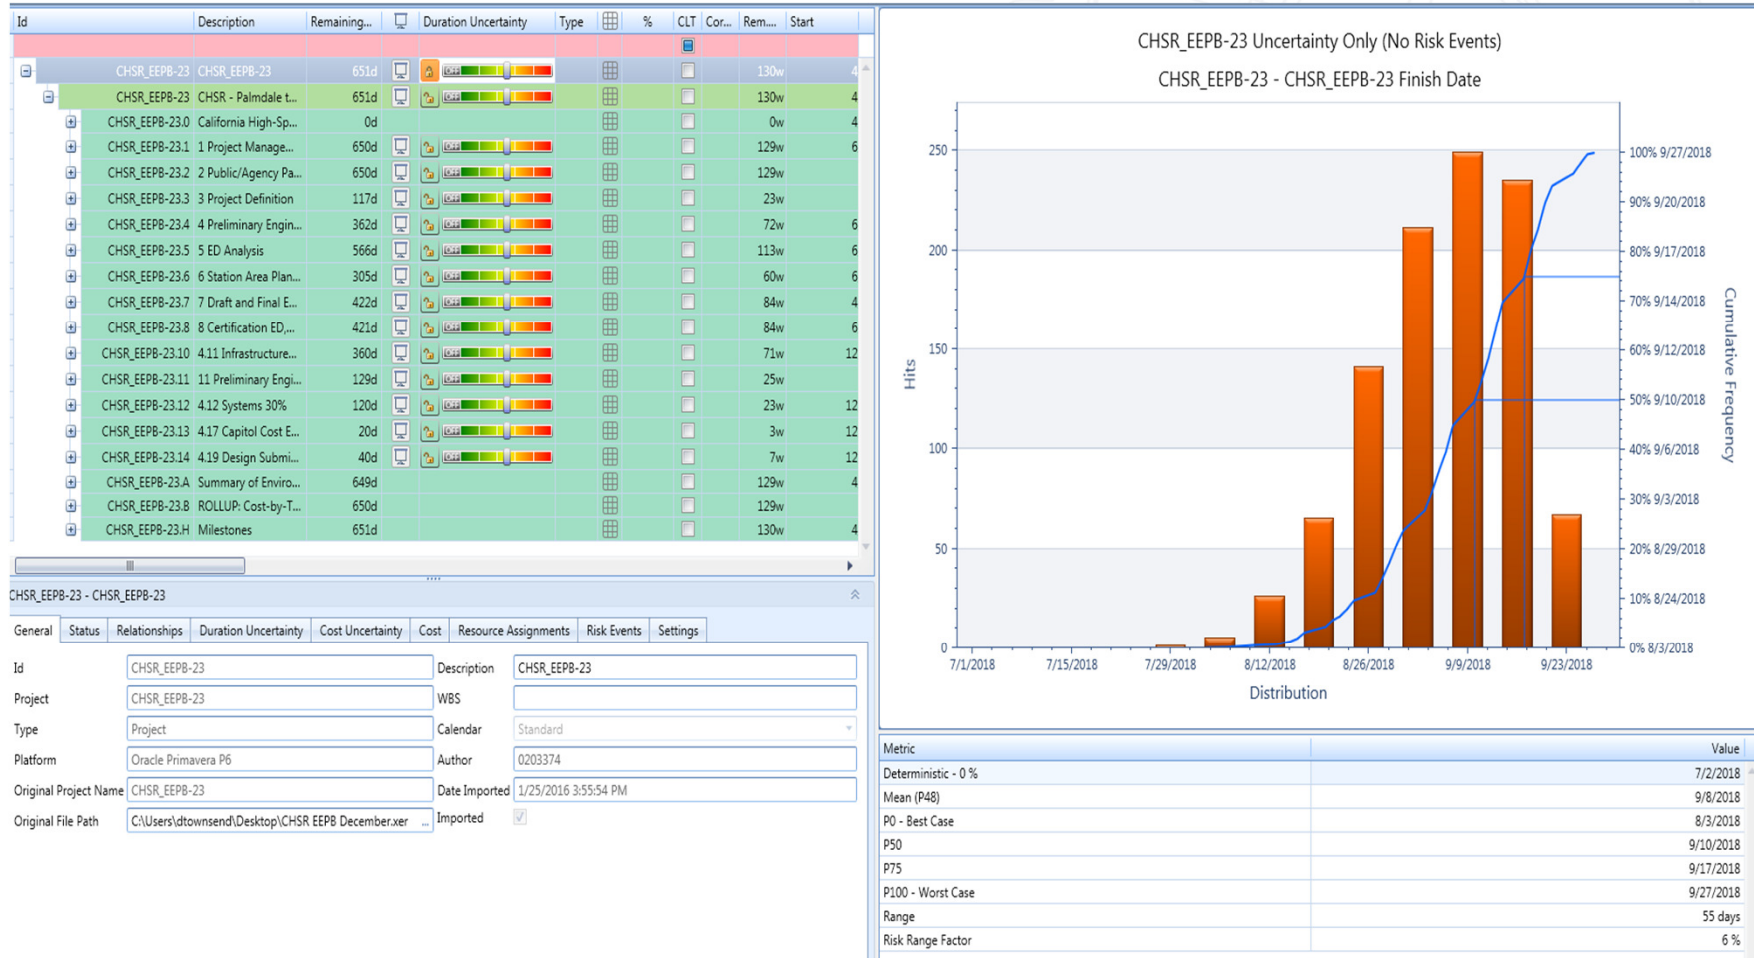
| Id | Description | Remaining... | Duration Uncertainty | Type | % | CLT | Cor... | Rem... | Start |
|---|---|---|---|---|---|---|---|---|---|
| CHSR_EEPB-23 | CHSR_EEPB-23 | 651d | | | | | | 130w | 4 |
| CHSR_EEPB-23 | CHSR - Palmdale t... | 651d | | | | | | 130w | 4 |
| CHSR_EEPB-23.0 | California High-Sp... | 0d | | | | | | 0w | 4 |
| CHSR_EEPB-23.1 | 1 Project Manage... | 650d | | | | | | 129w | 6 |
| CHSR_EEPB-23.2 | 2 Public/Agency Pa... | 650d | | | | | | 129w | |
| CHSR_EEPB-23.3 | 3 Project Definition | 117d | | | | | | 23w | |
| CHSR_EEPB-23.4 | 4 Preliminary Engin... | 362d | | | | | | 72w | 6 |
| CHSR_EEPB-23.5 | 5 ED Analysis | 566d | | | | | | 113w | 6 |
| CHSR_EEPB-23.6 | 6 Station Area Plan... | 305d | | | | | | 60w | 6 |
| CHSR_EEPB-23.7 | 7 Draft and Final E... | 422d | | | | | | 84w | 4 |
| CHSR_EEPB-23.8 | 8 Certification ED,... | 421d | | | | | | 84w | 6 |
| CHSR_EEPB-23.10 | 4.11 Infrastructure... | 360d | | | | | | 71w | 12 |
| CHSR_EEPB-23.11 | 11 Preliminary Engi... | 129d | | | | | | 25w | |
| CHSR_EEPB-23.12 | 4.12 Systems 30% | 120d | | | | | | 23w | 12 |
| CHSR_EEPB-23.13 | 4.17 Capitol Cost E... | 20d | | | | | | 3w | 12 |
| CHSR_EEPB-23.14 | 4.19 Design Submi... | 40d | | | | | | 7w | 12 |
| CHSR_EEPB-23.A | Summary of Enviro... | 649d | | | | | | 129w | 4 |
| CHSR_EEPB-23.B | ROLLUP: Cost-by-T... | 650d | | | | | | 129w | |
| CHSR_EEPB-23.H | Milestones | 651d | | | | | | 130w | 4 |

CHSR_EEPB-23 - CHSR_EEPB-23

General | Status | Relationships | Duration Uncertainty | Cost Uncertainty | Cost | Resource Assignments | Risk Events | Settings

Id: CHSR_EEPB-23
Description: CHSR_EEPB-23
Project: CHSR_EEPB-23
WBS:
Type: Project
Calendar: Standard
Platform: Oracle Primavera P6
Author: 0203374
Original Project Name: CHSR_EEPB-23
Date Imported: 1/25/2016 3:55:54 PM
Original File Path: C:\Users\dtownsend\Desktop\CHSR EEPB December.xer
Imported

CHSR_EEPB-23 Uncertainty Only (No Risk Events)
CHSR_EEPB-23 - CHSR_EEPB-23 Finish Date

Hits: 0, 50, 100, 150, 200, 250
Cumulative Frequency: 0% 8/3/2018, 10% 8/24/2018, 20% 8/29/2018, 30% 9/3/2018, 40% 9/6/2018, 50% 9/10/2018, 60% 9/12/2018, 70% 9/14/2018, 80% 9/17/2018, 90% 9/20/2018, 100% 9/27/2018
7/1/2018, 7/15/2018, 7/29/2018, 8/12/2018, 8/26/2018, 9/9/2018, 9/23/2018
Distribution

| Metric | Value |
|---|---|
| Deterministic - 0 % | 7/2/2018 |
| Mean (P48) | 9/8/2018 |
| P0 - Best Case | 8/3/2018 |
| P50 | 9/10/2018 |
| P75 | 9/17/2018 |
| P100 - Worst Case | 9/27/2018 |
| Range | 55 days |
| Risk Range Factor | 6 % |